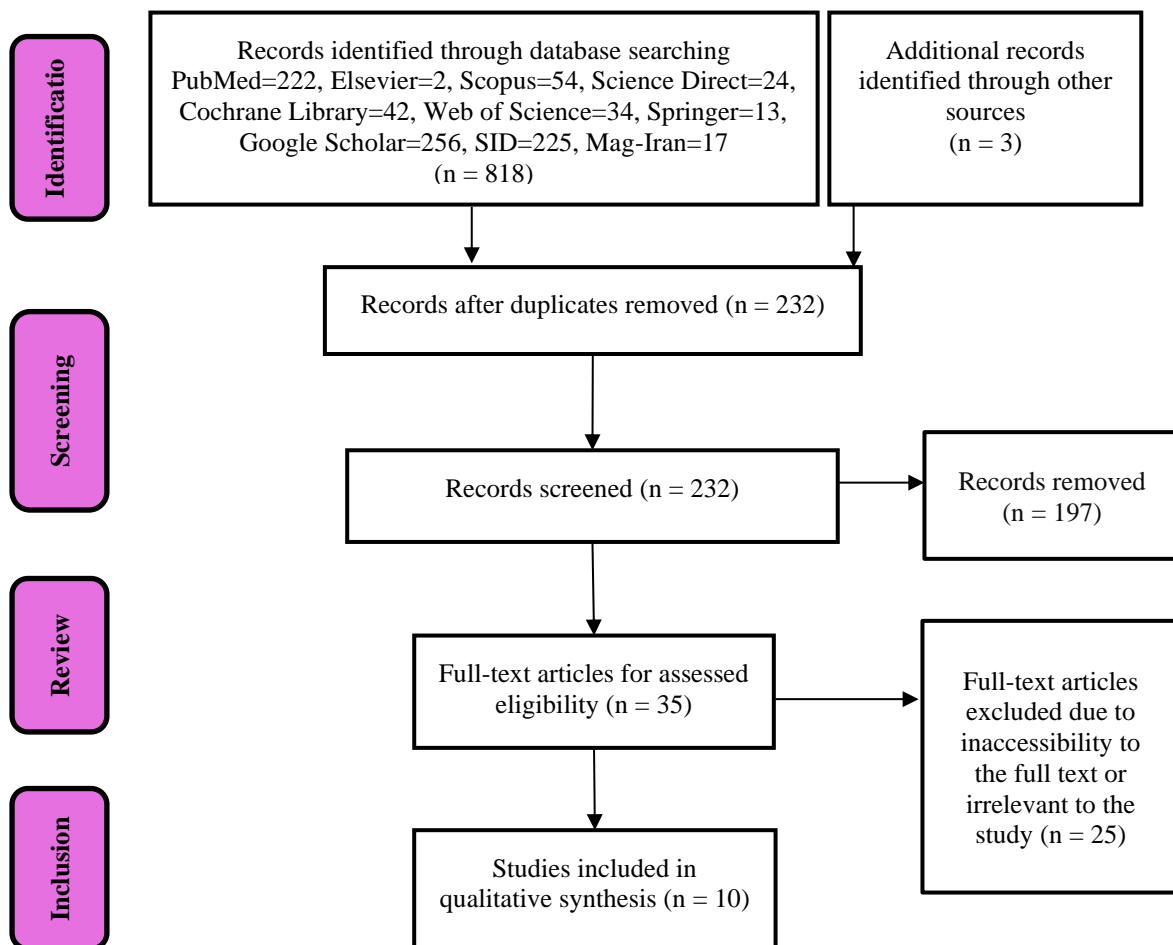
Identificatio

Records identified through database searching PubMed=222, Elsevier=2, Scopus=54, Science Direct=24, Cochrane Library=42, Web of Science=34, Springer=13, Google Scholar=256, SID=225, Mag-Iran=17 (n = 818)

Additional records identified through other sources (n = 3)

Screening

Records after duplicates removed (n = 232)

Records screened (n = 232)

Records removed (n = 197)

Review

Full-text articles for assessed eligibility (n = 35)

Full-text articles excluded due to inaccessibility to the full text or irrelevant to the study (n = 25)

Inclusion

Studies included in qualitative synthesis (n = 10)